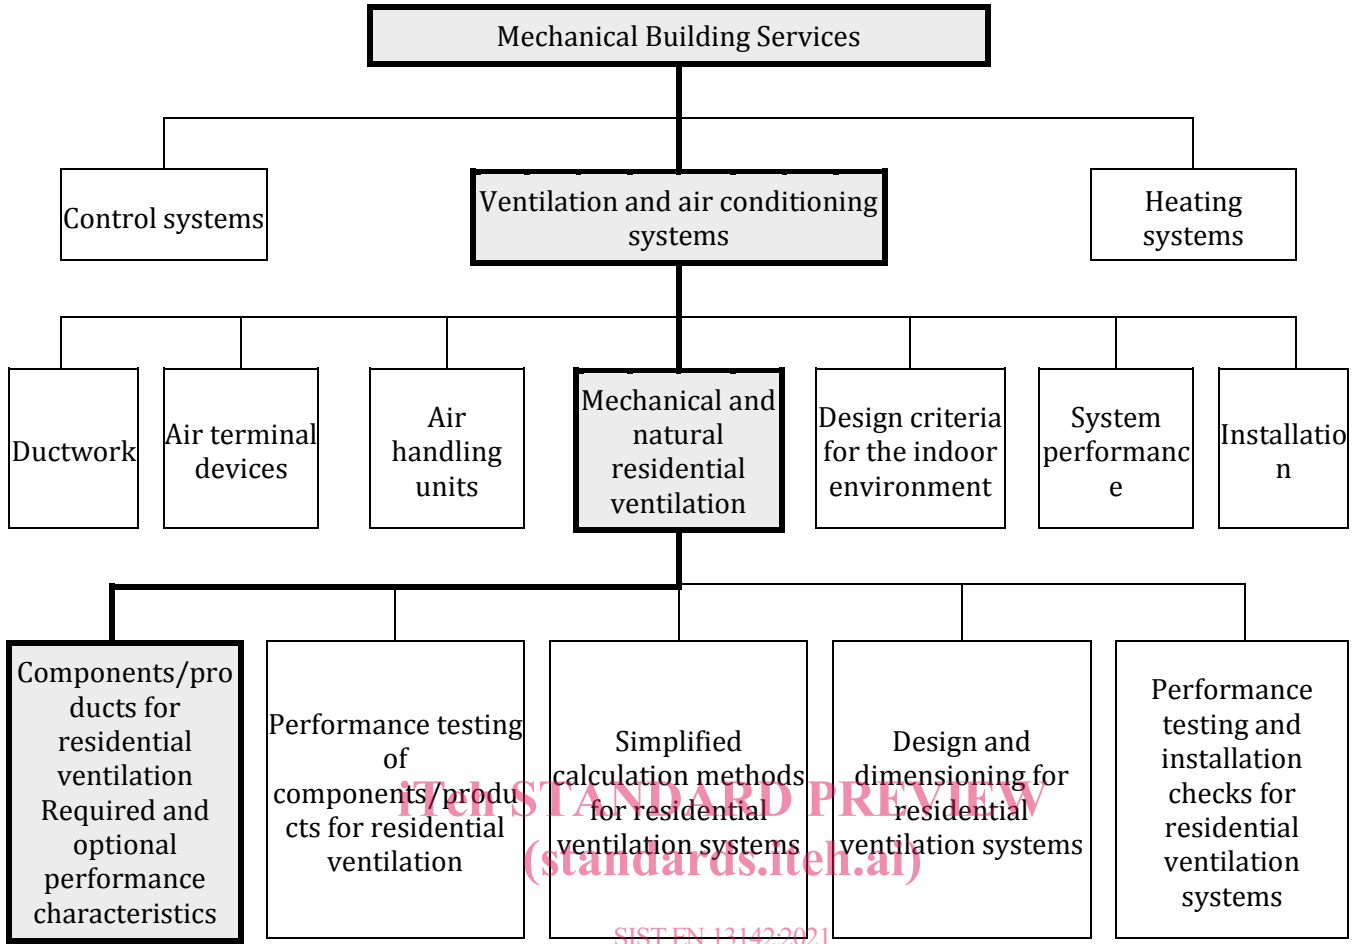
Mechanical Building Services

Control systems

Ventilation and air conditioning systems

Heating systems

Ductwork

Air terminal devices

Air handling units

Mechanical and natural residential ventilation

Design criteria for the indoor environment

System performanc e

Installatio n

Components/pro ducts for residential ventilation Required and optional performance characteristics

Performance testing of components/produ cts for residential ventilation

Simplified calculation methods for residential ventilation systems

Design and dimensioning for residential ventilation systems

Performance testing and installation checks for residential ventilation systems

iTeh STANDARD PREVIEW
(standards.iteh.ai)
SIST EN 13142:2021